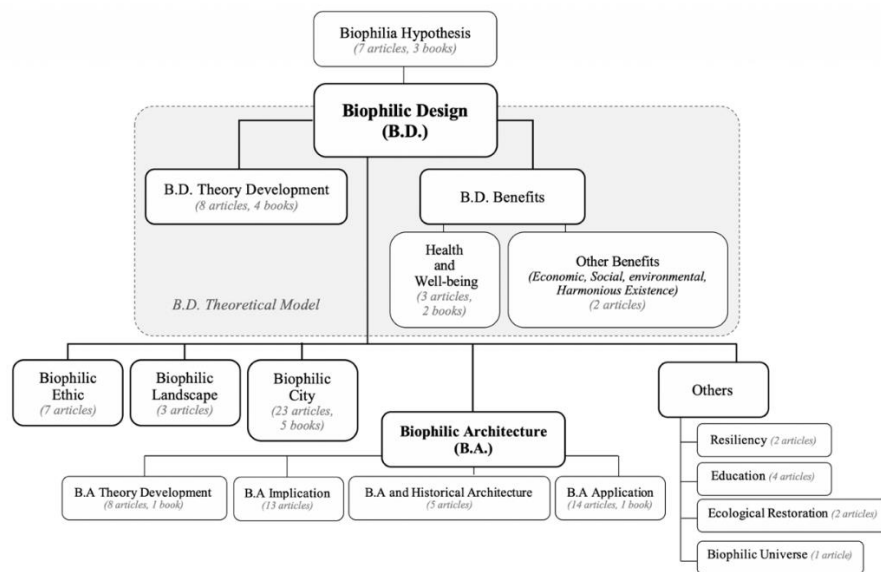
Biophilia Hypothesis
(7 articles, 3 books)

Biophilic Design
(B.D.)

B.D. Theory Development
(8 articles, 4 books)

B.D. Benefits

Health and Well-being
(3 articles, 2 books)

Other Benefits
(Economic, Social, environmental, Harmonious Existence)
(2 articles)

B.D. Theoretical Model

Biophilic Ethic
(7 articles)

Biophilic Landscape
(3 articles)

Biophilic City
(23 articles, 5 books)

Others

Biophilic Architecture
(B.A.)

Resiliency (2 articles)

Education (4 articles)

Ecological Restoration (2 articles)

Biophilic Universe (1 article)

B.A Theory Development
(8 articles, 1 book)

B.A Implication
(13 articles)

B.A and Historical Architecture
(5 articles)

B.A Application
(14 articles, 1 book)